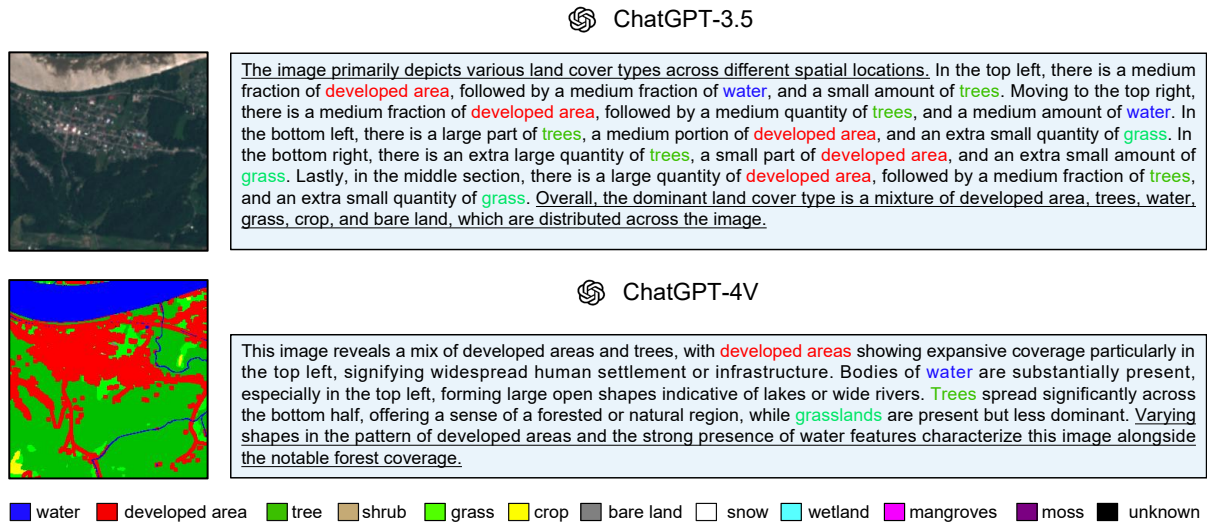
ChatGPT-3.5

The image primarily depicts various land cover types across different spatial locations. In the top left, there is a medium fraction of developed area, followed by a medium fraction of water, and a small amount of trees. Moving to the top right, there is a medium fraction of developed area, followed by a medium quantity of trees, and a medium amount of water. In the bottom left, there is a large part of trees, a medium portion of developed area, and an extra small quantity of grass. In the bottom right, there is an extra large quantity of trees, a small part of developed area, and an extra small amount of grass. Lastly, in the middle section, there is a large quantity of developed area, followed by a medium fraction of trees, and an extra small quantity of grass. Overall, the dominant land cover type is a mixture of developed area, trees, water, grass, crop, and bare land, which are distributed across the image.

ChatGPT-4V

This image reveals a mix of developed areas and trees, with developed areas showing expansive coverage particularly in the top left, signifying widespread human settlement or infrastructure. Bodies of water are substantially present, especially in the top left, forming large open shapes indicative of lakes or wide rivers. Trees spread significantly across the bottom half, offering a sense of a forested or natural region, while grasslands are present but less dominant. Varying shapes in the pattern of developed areas and the strong presence of water features characterize this image alongside the notable forest coverage.

water developed area tree shrub grass crop bare land snow wetland mangroves moss unknown